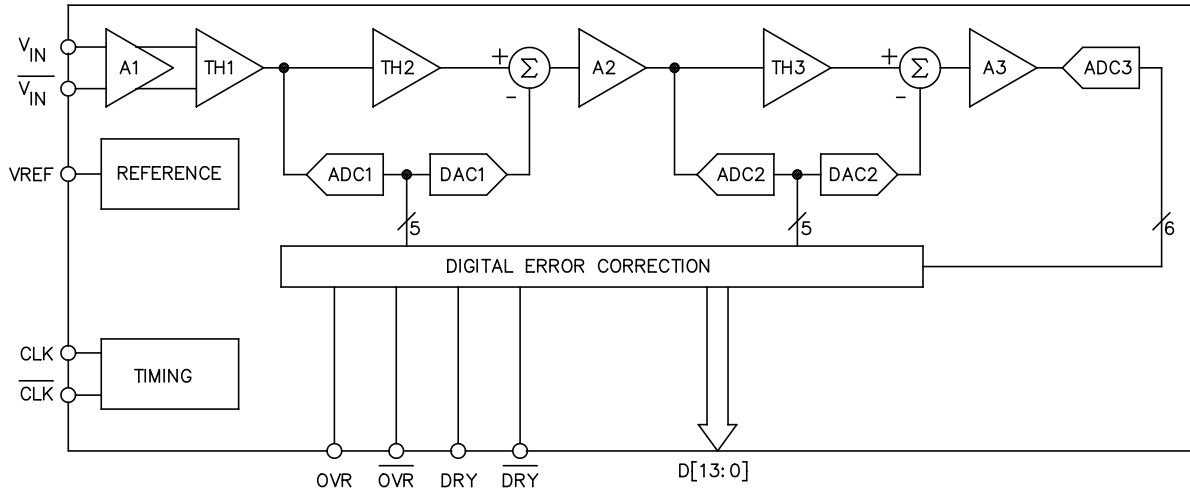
$V_{IN}$
$\overline{V_{IN}}$
A1
TH1
TH2
+
$\Sigma$
-
A2
TH3
+
$\Sigma$
-
A3
ADC3
VREF
REFERENCE
ADC1
DAC1
ADC2
DAC2
5
5
6
DIGITAL ERROR CORRECTION
CLK
$\overline{CLK}$
TIMING
OVR
$\overline{OVR}$
DRY
$\overline{DRY}$
D[13:0]